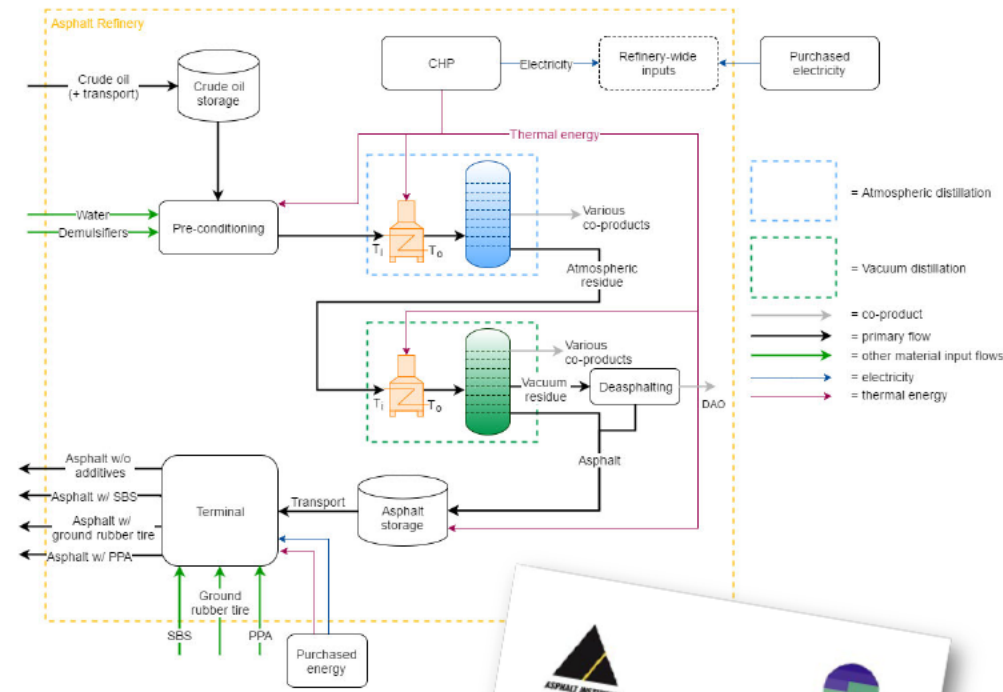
Asphalt Refinery

Crude oil (+ transport)

Crude oil storage

CHP

Electricity

Refinery-wide inputs

Purchased electricity

Thermal energy

Water

Demulsifiers

Pre-conditioning

$T_i$

$T_o$

Various co-products

Atmospheric residue

= Atmospheric distillation

= Vacuum distillation

= co-product

= primary flow

= other material input flows

= electricity

= thermal energy

Various co-products

$T_i$

$T_o$

Vacuum residue

Deasphalting

DAO

Asphalt

Asphalt w/o additives

Asphalt w/ SBS

Asphalt w/ ground rubber tire

Asphalt w/ PPA

Terminal

Transport

Asphalt storage

Ground rubber tire

SBS

PPA

Purchased energy

ASPHALT INSTITUTE